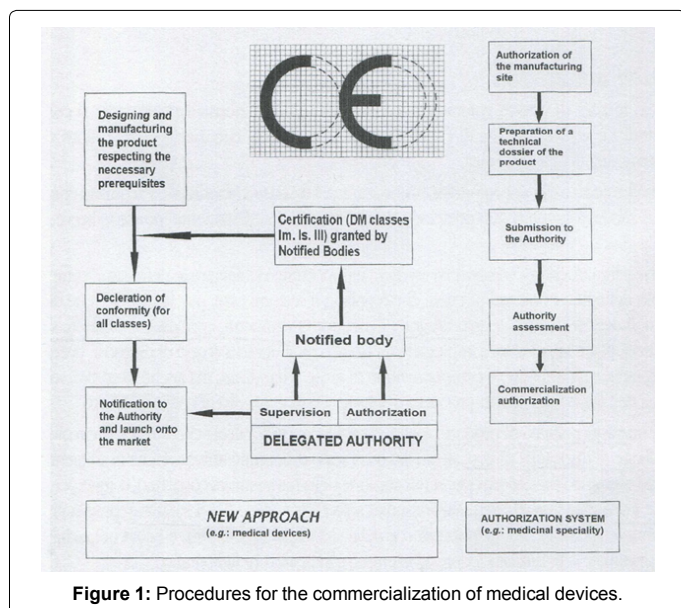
CE

Designing and manufacturing the product respecting the neccessary prerequisites

Certification (DM classes Im. Is. III) granted by Notified Bodies

Decleration of conformity (for all classes)

Notified body

Notification to the Authority and launch onto the market

Supervision

Authorization

DELEGATED AUTHORITY

Authorization of the manufacturing site

Preparation of a technical dossier of the product

Submission to the Authority

Authority assessment

Commercialization authorization

NEW APPROACH
(e.g.: medical devices)

AUTHORIZATION SYSTEM
(e.g.: medicinal speciality)

Figure 1: Procedures for the commercialization of medical devices.